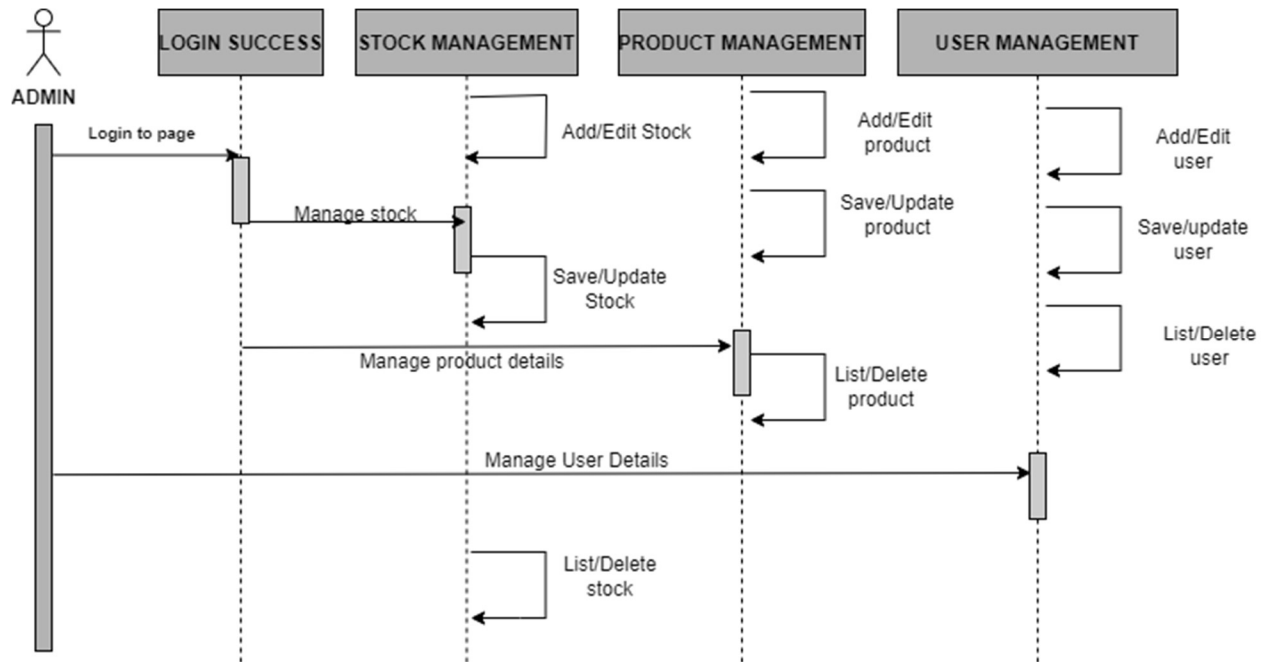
ADMIN

LOGIN SUCCESS

STOCK MANAGEMENT

PRODUCT MANAGEMENT

USER MANAGEMENT

Login to page

Add/Edit Stock

Add/Edit product

Add/Edit user

Manage stock

Save/Update product

Save/update user

Save/Update Stock

List/Delete user

Manage product details

List/Delete product

Manage User Details

List/Delete stock